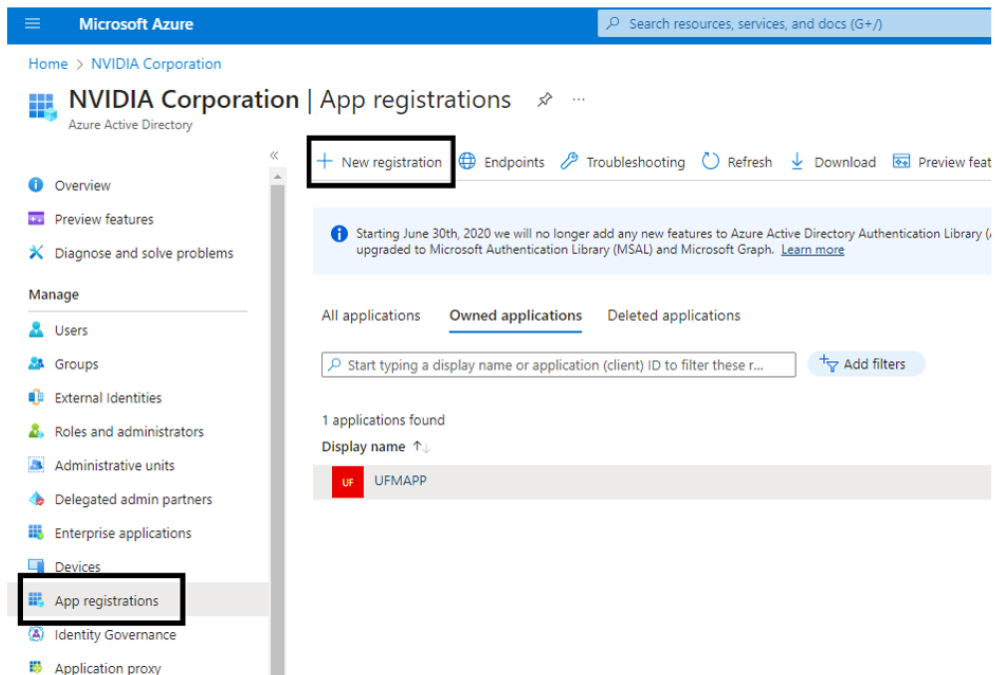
Microsoft Azure

Search resources, services, and docs (G+/)

Home > NVIDIA Corporation

NVIDIA Corporation | App registrations

Azure Active Directory

«

Overview

Preview features

Diagnose and solve problems

Manage

Users

Groups

External Identities

Roles and administrators

Administrative units

Delegated admin partners

Enterprise applications

Devices

App registrations

Identity Governance

Application proxy

+ New registration

Endpoints

Troubleshooting

Refresh

Download

Preview feat

Starting June 30th, 2020 we will no longer add any new features to Azure Active Directory Authentication Library (upgraded to Microsoft Authentication Library (MSAL) and Microsoft Graph. Learn more

All applications

Owned applications

Deleted applications

Start typing a display name or application (client) ID to filter these r...

Add filters

1 applications found

Display name ↑↓

UF

UFMAPP